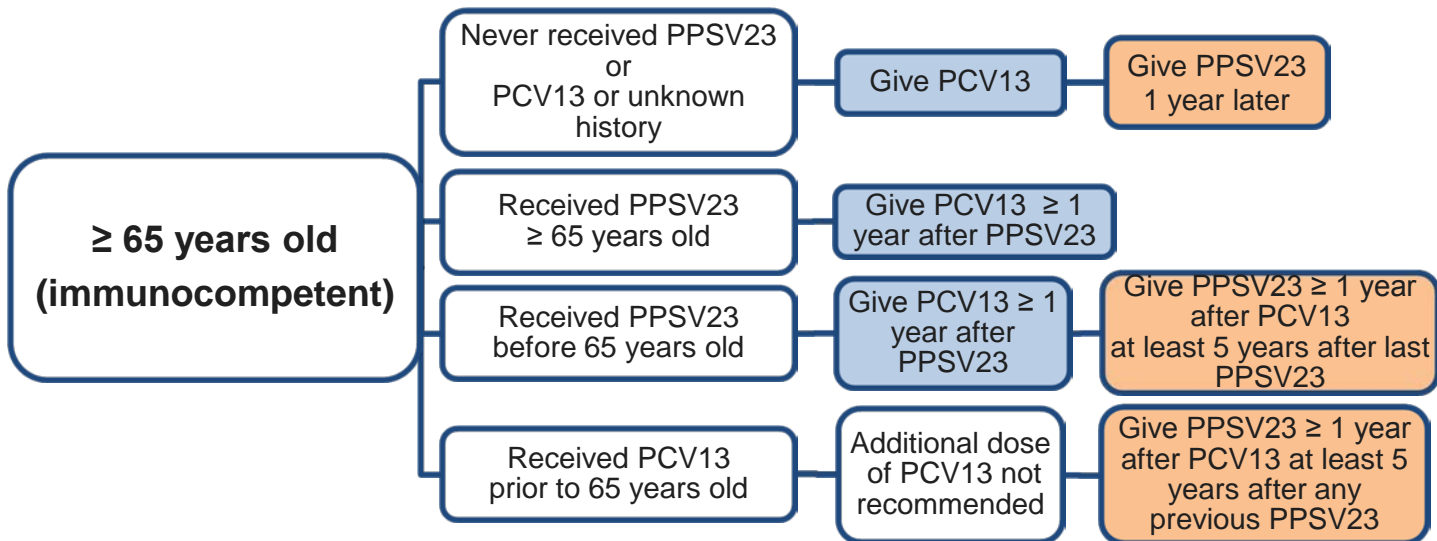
≥ 65 years old (immunocompetent)

Never received PPSV23 or PCV13 or unknown history

Give PCV13

Give PPSV23 1 year later

Received PPSV23 ≥ 65 years old

Give PCV13 ≥ 1 year after PPSV23

Received PPSV23 before 65 years old

Give PCV13 ≥ 1 year after PPSV23

Give PPSV23 ≥ 1 year after PCV13 at least 5 years after last PPSV23

Received PCV13 prior to 65 years old

Additional dose of PCV13 not recommended

Give PPSV23 ≥ 1 year after PCV13 at least 5 years after any previous PPSV23